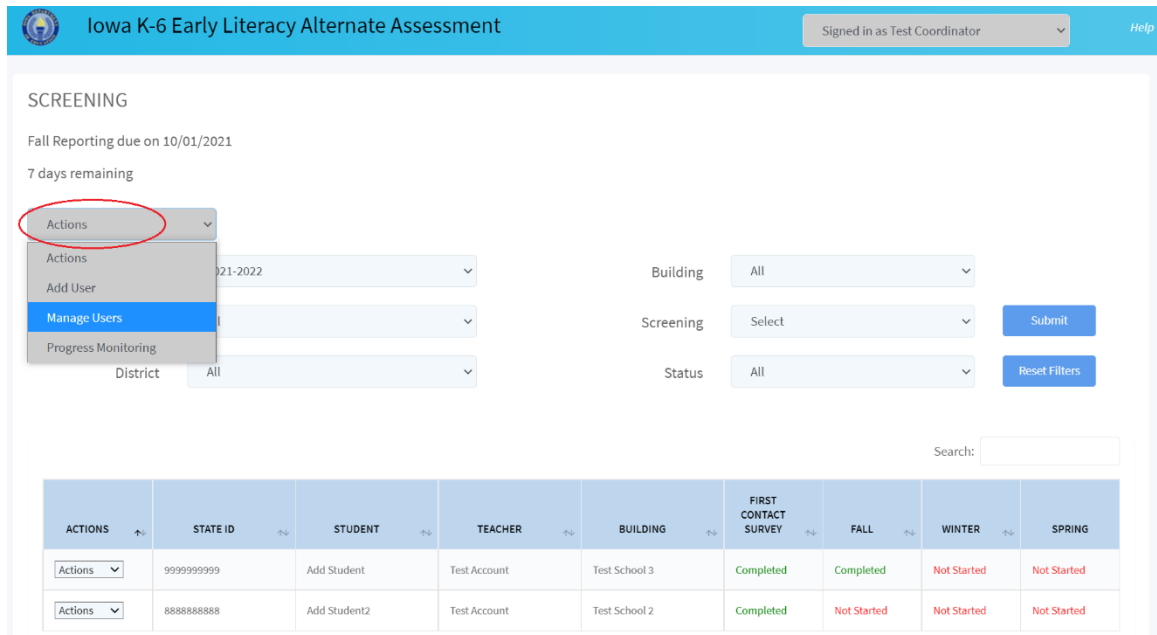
Iowa K-6 Early Literacy Alternate Assessment

Signed in as Test Coordinator

Help

SCREENING

Fall Reporting due on 10/01/2021

7 days remaining

Actions

Actions
Add User
Manage Users
Progress Monitoring

021-2022

Building All

Screening Select

Submit

District All

Status All

Reset Filters

Search:

| ACTIONS | STATE ID | STUDENT | TEACHER | BUILDING | FIRST CONTACT SURVEY | FALL | WINTER | SPRING |
|---|---|---|---|---|---|---|---|---|
| Actions | 9999999999 | Add Student | Test Account | Test School 3 | Completed | Completed | Not Started | Not Started |
| Actions | 8888888888 | Add Student2 | Test Account | Test School 2 | Completed | Not Started | Not Started | Not Started |